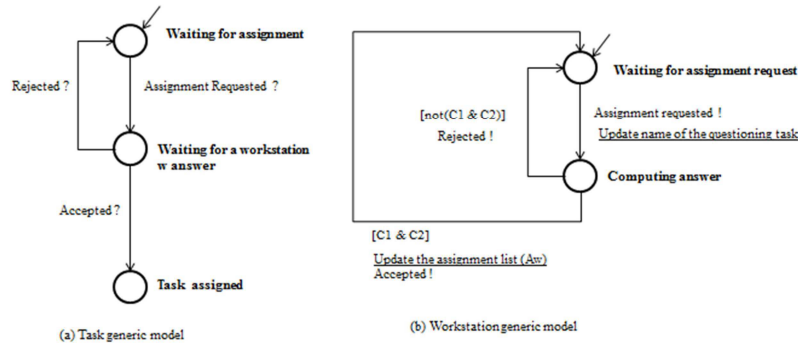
Waiting for assignment

Rejected ?

Assignment Requested ?

Waiting for a workstation w answer

Accepted ?

Task assigned

(a) Task generic model

Waiting for assignment request

[not(C1 & C2)]
Rejected !

Assignment requested !
Update name of the questioning task

Computing answer

[C1 & C2]
Update the assignment list (Aw)
Accepted !

(b) Workstation generic model